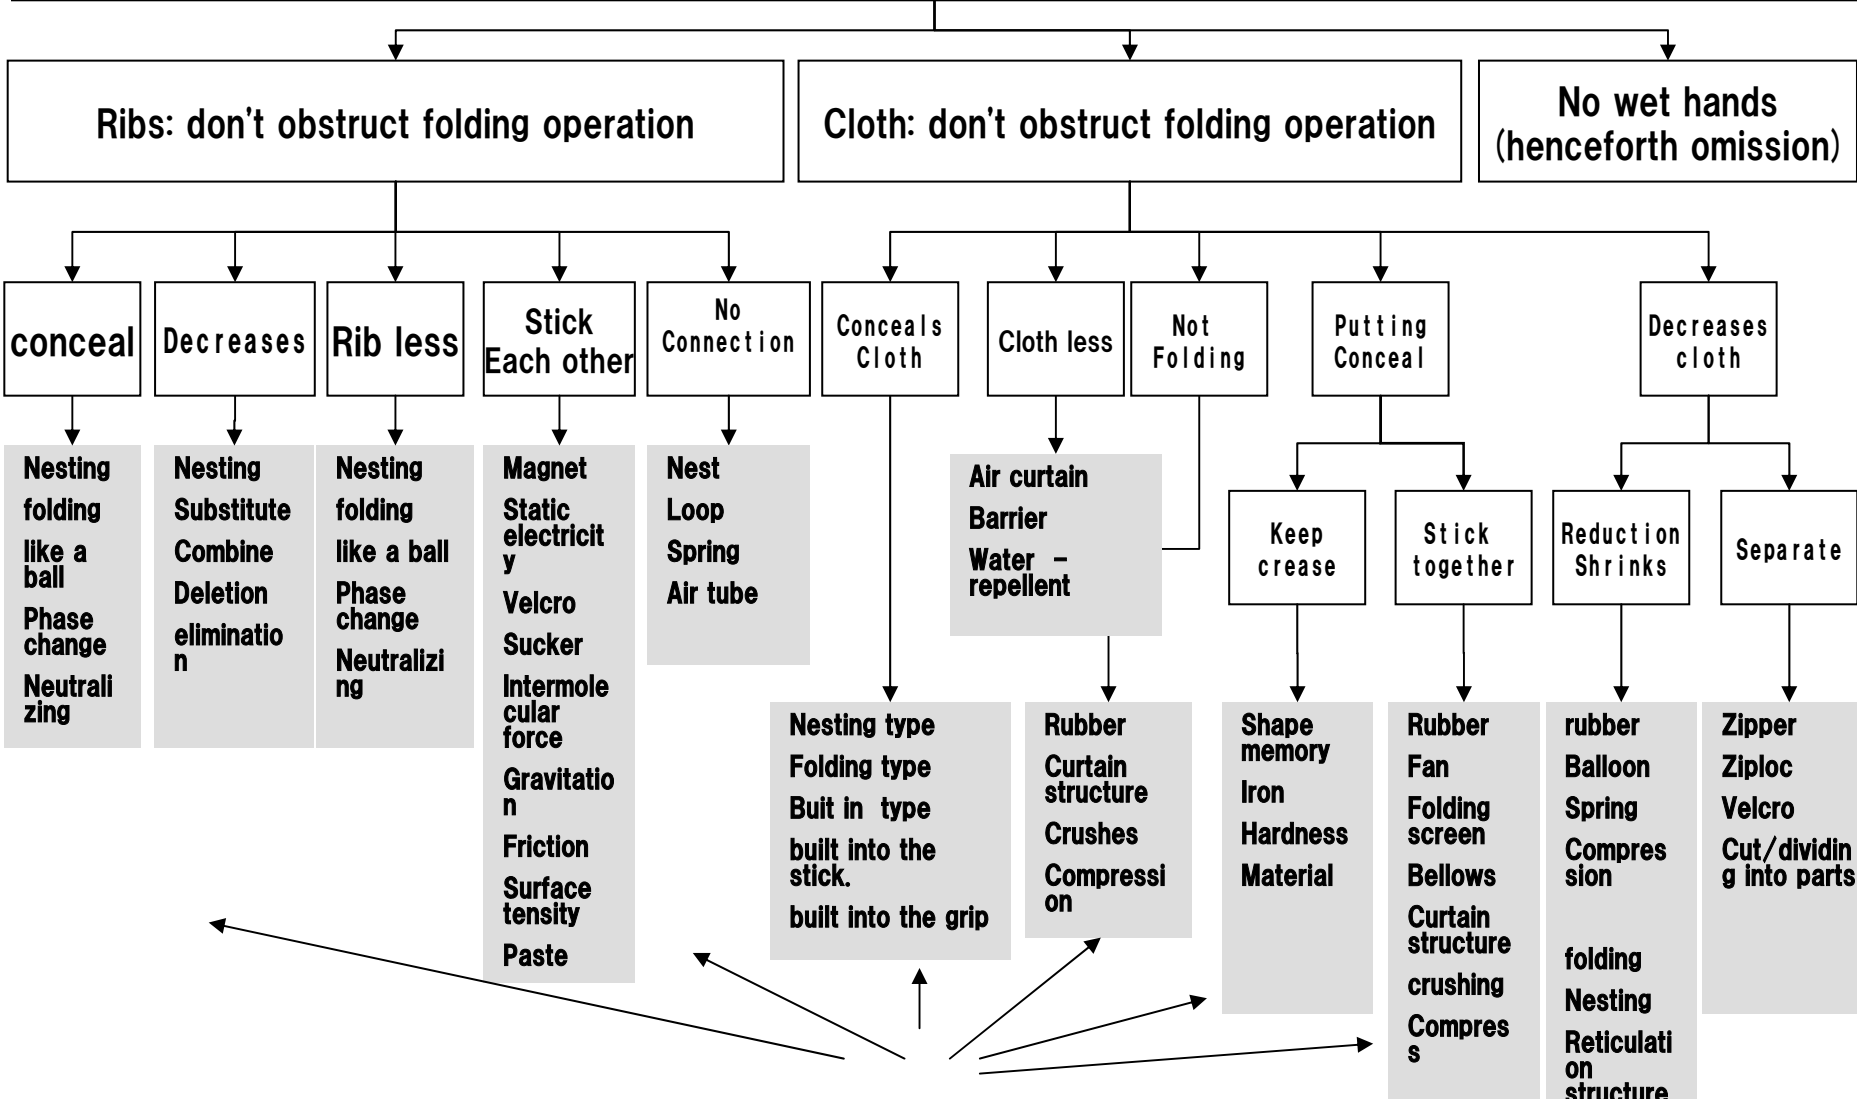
Ribs: don't obstruct folding operation

Cloth: don't obstruct folding operation

No wet hands (henceforth omission)

conceal

Nesting
folding
like a ball
Phase change
Neutralizing

Decreases

Nesting
Substitute
Combine
Deletion
elimination

Rib less

Nesting
folding
like a ball
Phase change
Neutralizing

Stick Each other

Magnet
Static electricity
Velcro
Sucker
Intermolecular force
Gravitation
Friction
Surface tensity
Paste

No Connection

Nest
Loop
Spring
Air tube

Conceals Cloth

Nesting type
Folding type
Buit in type
built into the stick.
built into the grip

Cloth less

Not Folding

Air curtain
Barrier
Water – repellent

Rubber
Curtain structure
Crushes
Compression

Putting Conceal

Keep crease

Shape memory
Iron
Hardness
Material

Stick together

Rubber
Fan
Folding screen
Bellows
Curtain structure
crushing
Compress

Decreases cloth

Reduction Shrinks

rubber
Balloon
Spring
Compression
folding
Nesting
Reticulation structure

Separate

Zipper
Ziploc
Velcro
Cut/dividing into parts